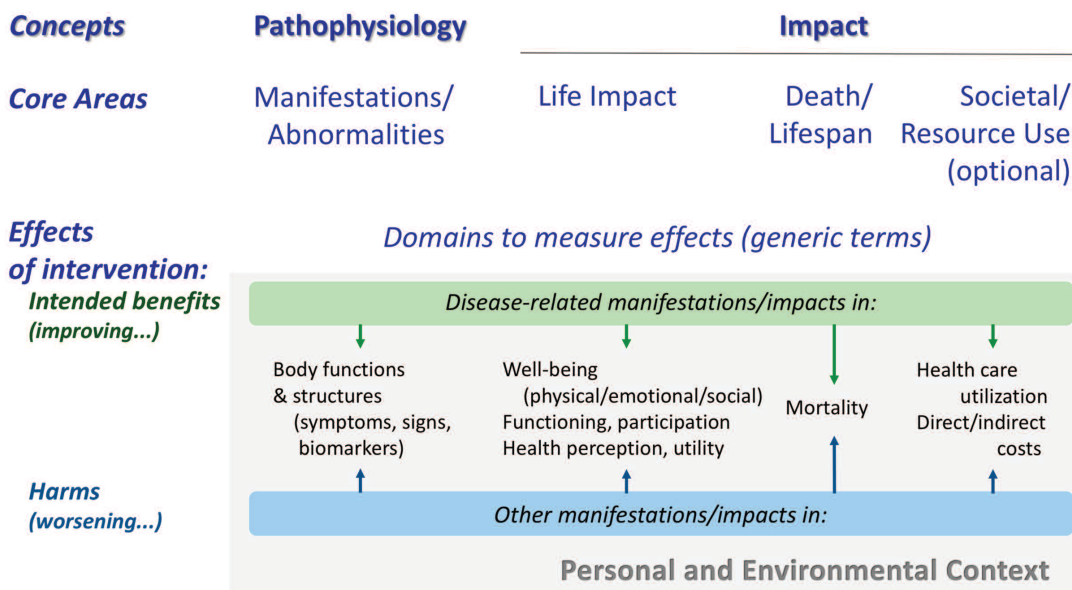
Concepts | Pathophysiology | Impact

Core Areas | Manifestations/ Abnormalities | Life Impact | Death/ Lifespan | Societal/ Resource Use (optional)

Effects of intervention:

Domains to measure effects (generic terms)

Intended benefits (improving...)

Disease-related manifestations/impacts in:

Body functions & structures (symptoms, signs, biomarkers)

Well-being (physical/emotional/social) Functioning, participation Health perception, utility

Mortality

Health care utilization Direct/indirect costs

Harms (worsening...)

Other manifestations/impacts in:

Personal and Environmental Context